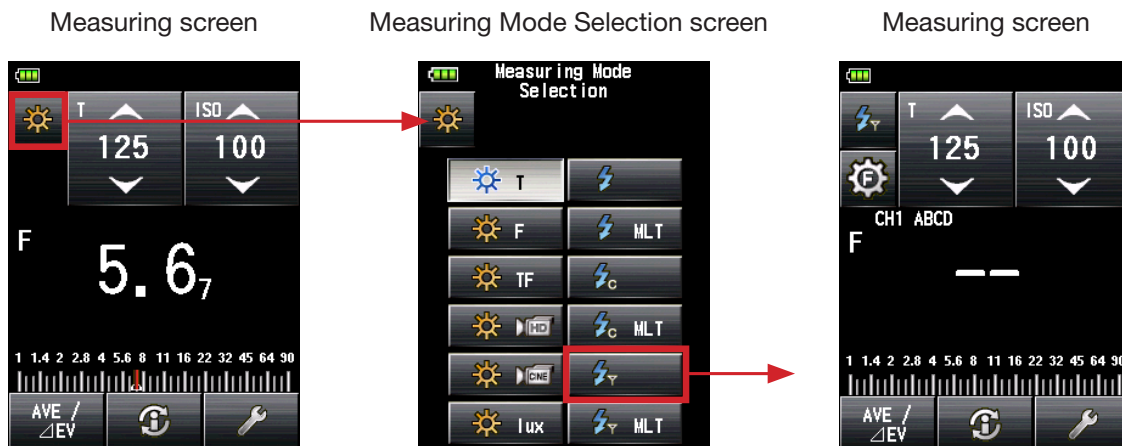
Measuring screen

T
125
ISO
100
F
5. 6$_7$
1 1.4 2 2.8 4 5.6 8 11 16 22 32 45 64 90
AVE / ⊿EV

Measuring Mode Selection screen

Measuring Mode Selection
T
F
MLT
TF
$_C$
HD
$_C$ MLT
CINE
$_T$
lux
$_T$ MLT

Measuring screen

T
125
ISO
100
F
CH1 ABCD
F
– –
1 1.4 2 2.8 4 5.6 8 11 16 22 32 45 64 90
AVE / ⊿EV